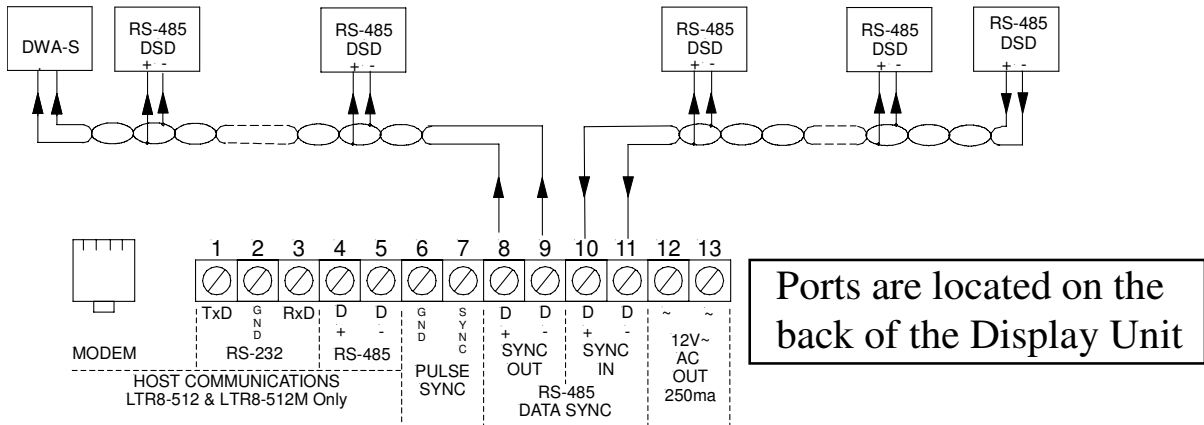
DWA-S

RS-485 DSD + -

RS-485 DSD + -

RS-485 DSD + -

RS-485 DSD + -

RS-485 DSD + -

1 2 3 4 5 6 7 8 9 10 11 12 13

TxD GND RxD D + D - GND SYNC D + D - D + D - ~ ~

MODEM

RS-232

RS-485

PULSE SYNC

SYNC OUT

SYNC IN

RS-485 DATA SYNC

12V~ AC OUT 250ma

HOST COMMUNICATIONS LTR8-512 & LTR8-512M Only

Ports are located on the back of the Display Unit